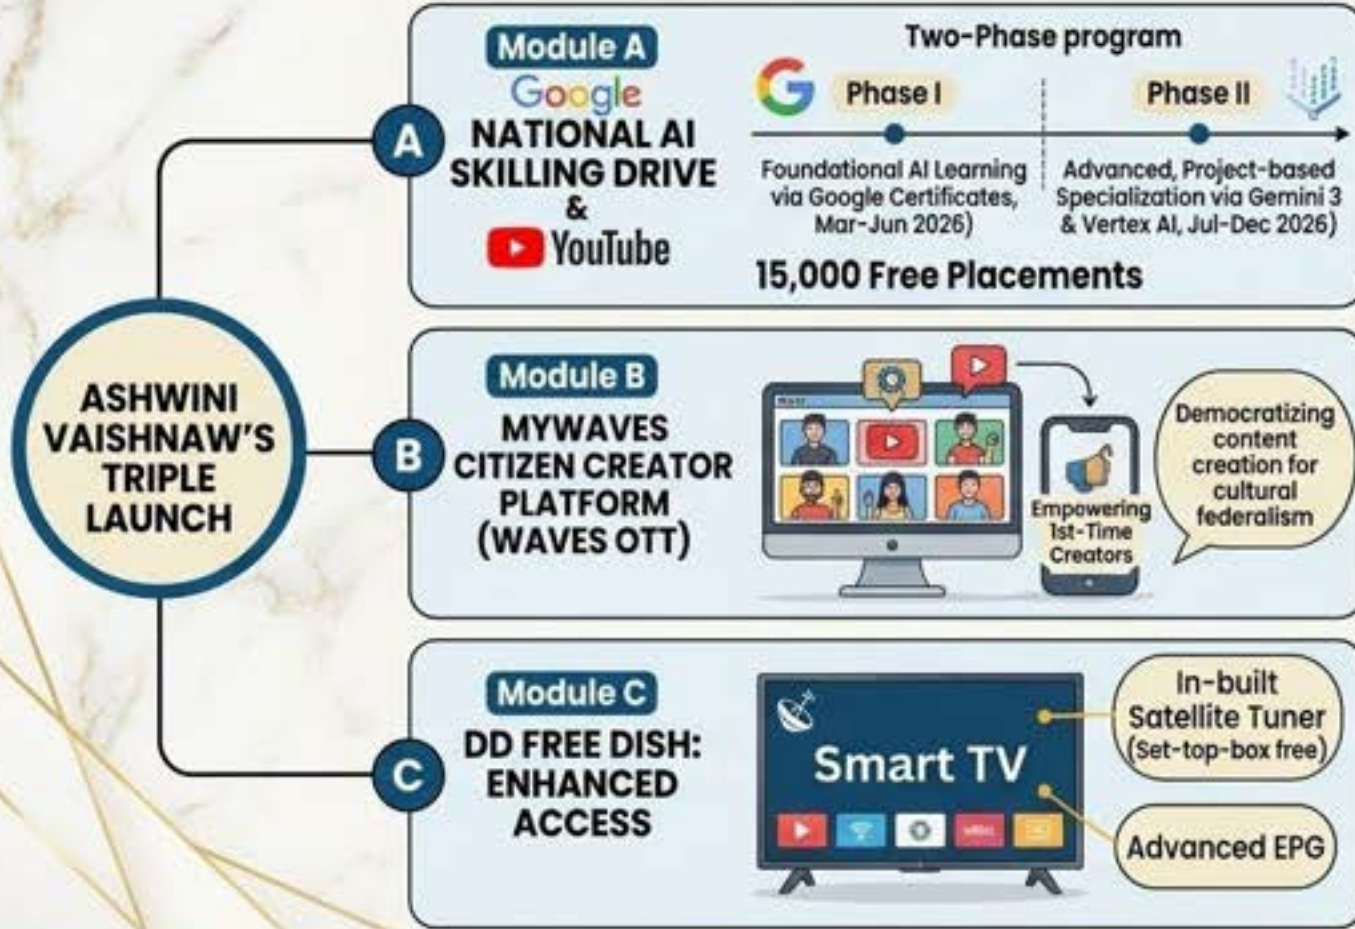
ASHWINI VAISHNAW'S TRIPLE LAUNCH

A

Module A
Google
NATIONAL AI SKILLING DRIVE
&
YouTube

Two-Phase program

Phase I
Foundational AI Learning via Google Certificates, Mar-Jun 2026)

Phase II
Advanced, Project-based Specialization via Gemini 3 & Vertex AI, Jul-Dec 2026)

15,000 Free Placements

B

Module B
MYWAVES CITIZEN CREATOR PLATFORM (WAVES OTT)

Empowering 1st-Time Creators

Democratizing content creation for cultural federalism

C

Module C
DD FREE DISH: ENHANCED ACCESS

Smart TV

In-built Satellite Tuner (Set-top-box free)

Advanced EPG